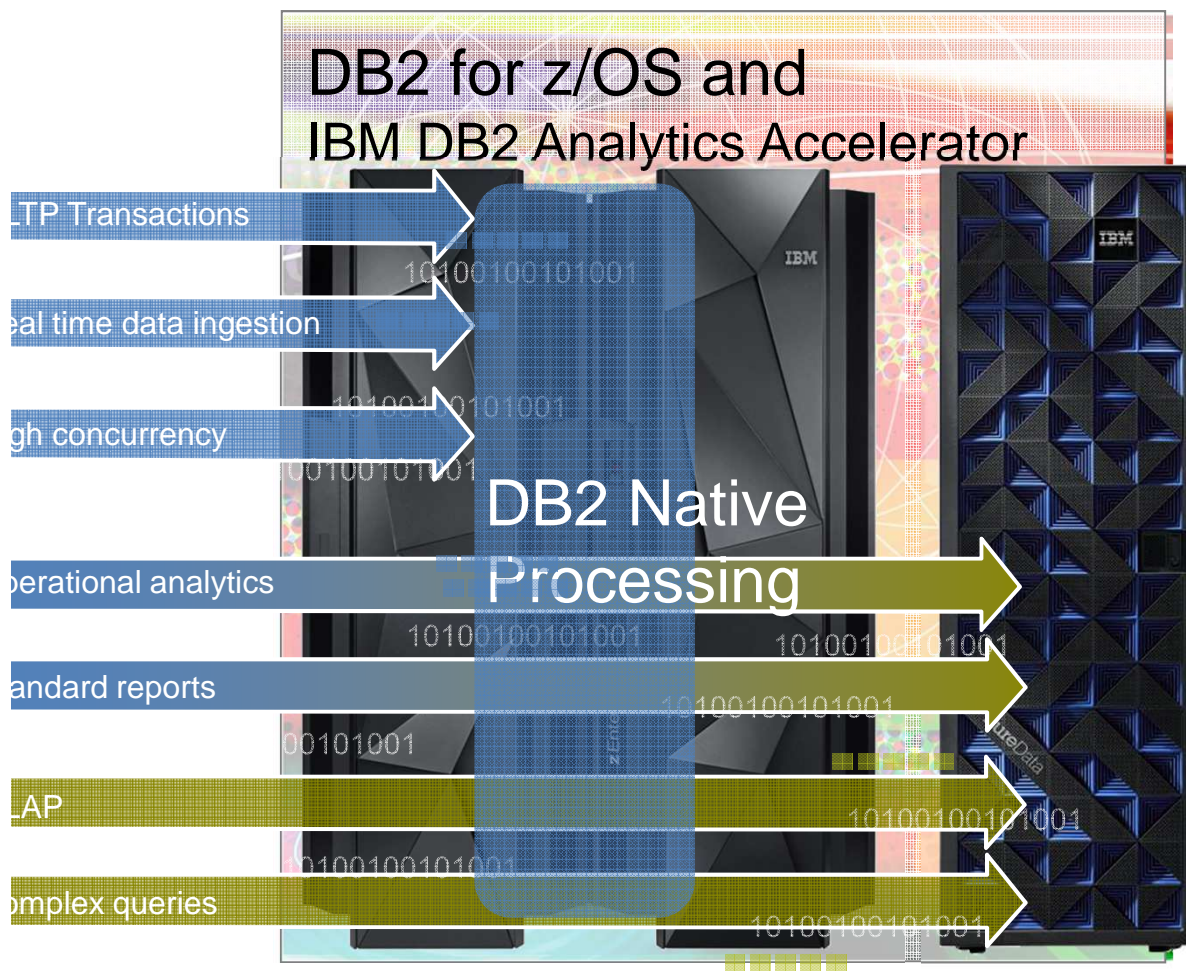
DB2 for z/OS and
IBM DB2 Analytics Accelerator

LTP Transactions

eal time data ingestion

gh concurrency

perational analytics

andard reports

LAP

omplex queries

DB2 Native Processing

IBM

IBM

10100100101001

10100100101001

0010010101

10100100101001

10100100101001

10100100101001

00101001

10100100101001

10100100101001

10100100101001

ureData

zEnt